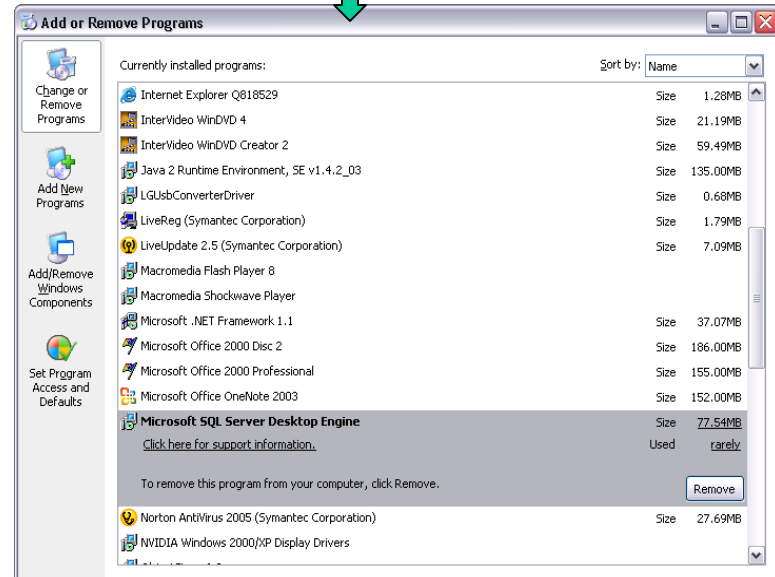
Add or Remove Programs

Change or Remove Programs

Add New Programs

Add/Remove Windows Components

Set Program Access and Defaults

Currently installed programs:

Sort by: Name

| Program | | |
|---|---|---|
| Internet Explorer Q818529 | Size | 1.28MB |
| InterVideo WinDVD 4 | Size | 21.19MB |
| InterVideo WinDVD Creator 2 | Size | 59.49MB |
| Java 2 Runtime Environment, SE v1.4.2_03 | Size | 135.00MB |
| LGUsbConverterDriver | Size | 0.68MB |
| LiveReg (Symantec Corporation) | Size | 1.79MB |
| LiveUpdate 2.5 (Symantec Corporation) | Size | 7.09MB |
| Macromedia Flash Player 8 | | |
| Macromedia Shockwave Player | | |
| Microsoft .NET Framework 1.1 | Size | 37.07MB |
| Microsoft Office 2000 Disc 2 | Size | 186.00MB |
| Microsoft Office 2000 Professional | Size | 155.00MB |
| Microsoft Office OneNote 2003 | Size | 152.00MB |
| Microsoft SQL Server Desktop Engine | Size | 77.54MB |
| Click here for support information. | Used | rarely |

To remove this program from your computer, click Remove.

Remove

| | | |
|---|---|---|
| Norton AntiVirus 2005 (Symantec Corporation) | Size | 27.69MB |
| NVIDIA Windows 2000/XP Display Drivers | | |